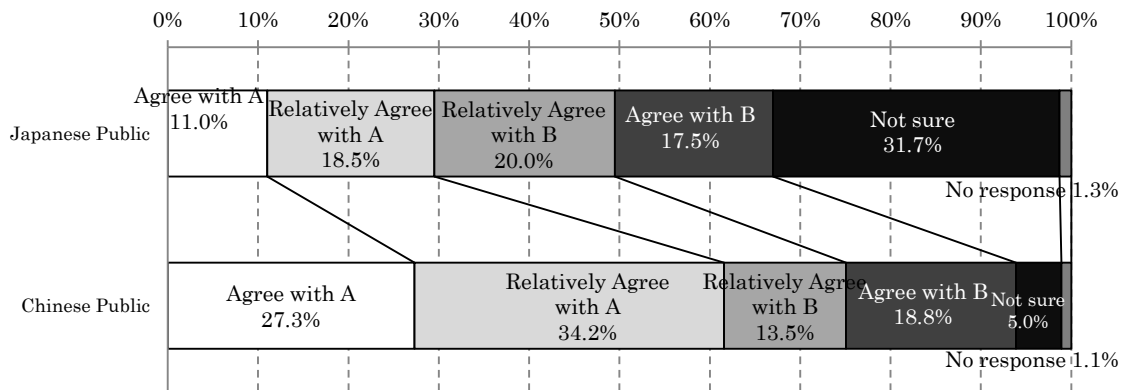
0% 10% 20% 30% 40% 50% 60% 70% 80% 90% 100%

Japanese Public

Agree with A 11.0%

Relatively Agree with A 18.5%

Relatively Agree with B 20.0%

Agree with B 17.5%

Not sure 31.7%

No response 1.3%

Chinese Public

Agree with A 27.3%

Relatively Agree with A 34.2%

Relatively Agree with B 13.5%

Agree with B 18.8%

Not sure 5.0%

No response 1.1%